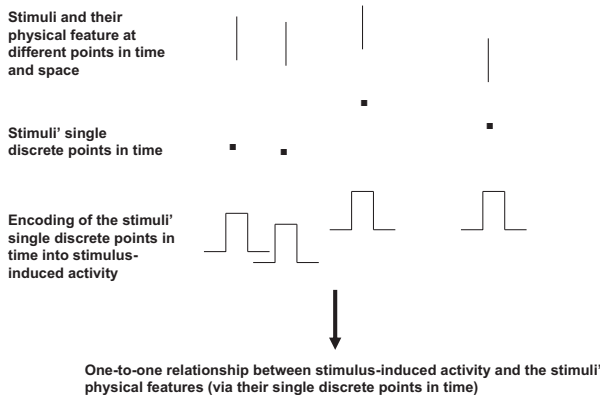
Stimuli and their physical feature at different points in time and space

Stimuli' single discrete points in time

Encoding of the stimuli' single discrete points in time into stimulus-induced activity

One-to-one relationship between stimulus-induced activity and the stimuli' physical features (via their single discrete points in time)